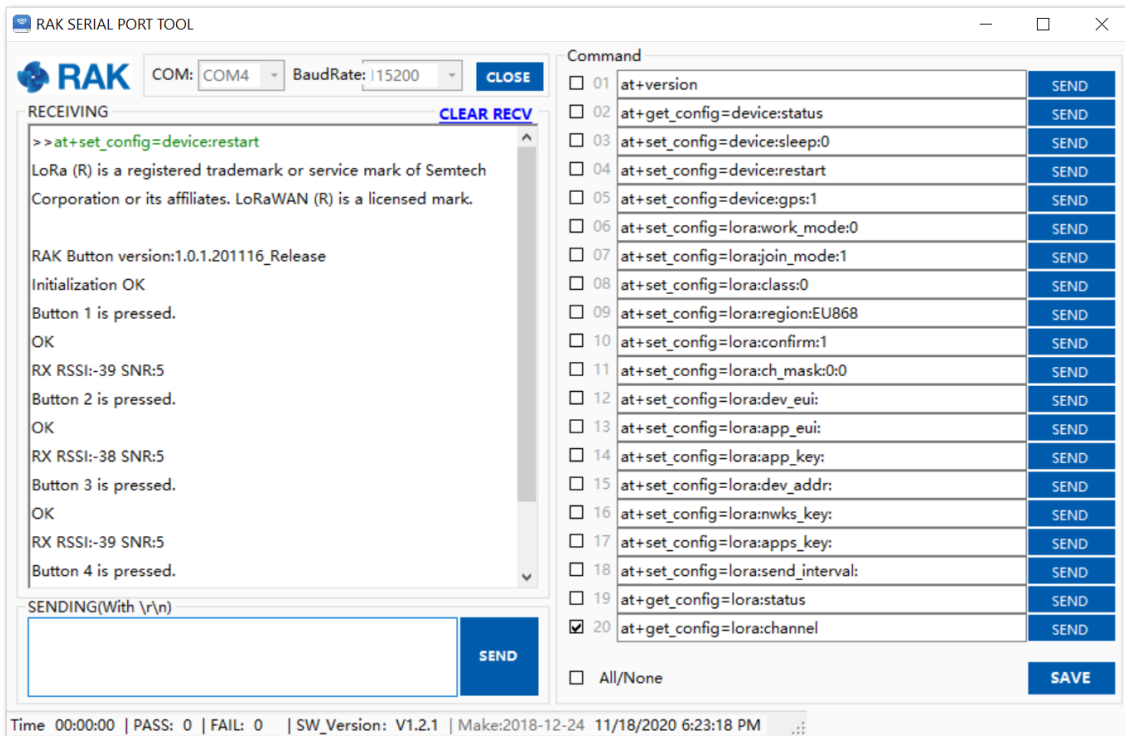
RAK SERIAL PORT TOOL

RAK COM: COM4 BaudRate: 115200 CLOSE

RECEIVING CLEAR RECV

>>at+set_config=device:restart
LoRa (R) is a registered trademark or service mark of Semtech Corporation or its affiliates. LoRaWAN (R) is a licensed mark.

RAK Button version:1.0.1.201116_Release
Initialization OK
Button 1 is pressed.
OK
RX RSSI:-39 SNR:5
Button 2 is pressed.
OK
RX RSSI:-38 SNR:5
Button 3 is pressed.
OK
RX RSSI:-39 SNR:5
Button 4 is pressed.

SENDING(With \r\n)

SEND

Command

| | | |
|---|---|---|
| 01 | at+version | SEND |
| 02 | at+get_config=device:status | SEND |
| 03 | at+set_config=device:sleep:0 | SEND |
| 04 | at+set_config=device:restart | SEND |
| 05 | at+set_config=device:gps:1 | SEND |
| 06 | at+set_config=lora:work_mode:0 | SEND |
| 07 | at+set_config=lora:join_mode:1 | SEND |
| 08 | at+set_config=lora:class:0 | SEND |
| 09 | at+set_config=lora:region:EU868 | SEND |
| 10 | at+set_config=lora:confirm:1 | SEND |
| 11 | at+set_config=lora:ch_mask:0:0 | SEND |
| 12 | at+set_config=lora:dev_eui: | SEND |
| 13 | at+set_config=lora:app_eui: | SEND |
| 14 | at+set_config=lora:app_key: | SEND |
| 15 | at+set_config=lora:dev_addr: | SEND |
| 16 | at+set_config=lora:nwks_key: | SEND |
| 17 | at+set_config=lora:apps_key: | SEND |
| 18 | at+set_config=lora:send_interval: | SEND |
| 19 | at+get_config=lora:status | SEND |
| 20 | at+get_config=lora:channel | SEND |

All/None SAVE

Time 00:00:00 | PASS: 0 | FAIL: 0 | SW_Version: V1.2.1 | Make:2018-12-24 11/18/2020 6:23:18 PM